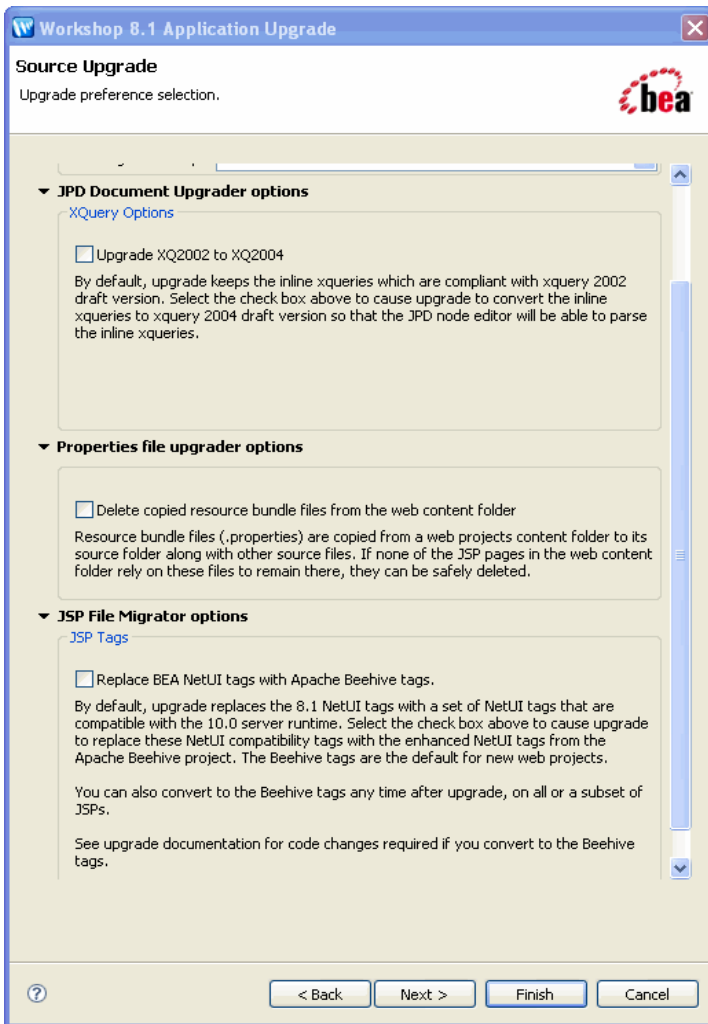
Workshop 8.1 Application Upgrade

Source Upgrade

Upgrade preference selection.

bea

JPD Document Upgrader options

XQuery Options

Upgrade XQ2002 to XQ2004

By default, upgrade keeps the inline xqueries which are compliant with xquery 2002 draft version. Select the check box above to cause upgrade to convert the inline xqueries to xquery 2004 draft version so that the JPD node editor will be able to parse the inline xqueries.

Properties file upgrader options

Delete copied resource bundle files from the web content folder

Resource bundle files (.properties) are copied from a web projects content folder to its source folder along with other source files. If none of the JSP pages in the web content folder rely on these files to remain there, they can be safely deleted.

JSP File Migrator options

JSP Tags

Replace BEA NetUI tags with Apache Beehive tags.

By default, upgrade replaces the 8.1 NetUI tags with a set of NetUI tags that are compatible with the 10.0 server runtime. Select the check box above to cause upgrade to replace these NetUI compatibility tags with the enhanced NetUI tags from the Apache Beehive project. The Beehive tags are the default for new web projects.

You can also convert to the Beehive tags any time after upgrade, on all or a subset of JSPs.

See upgrade documentation for code changes required if you convert to the Beehive tags.

< Back | Next > | Finish | Cancel